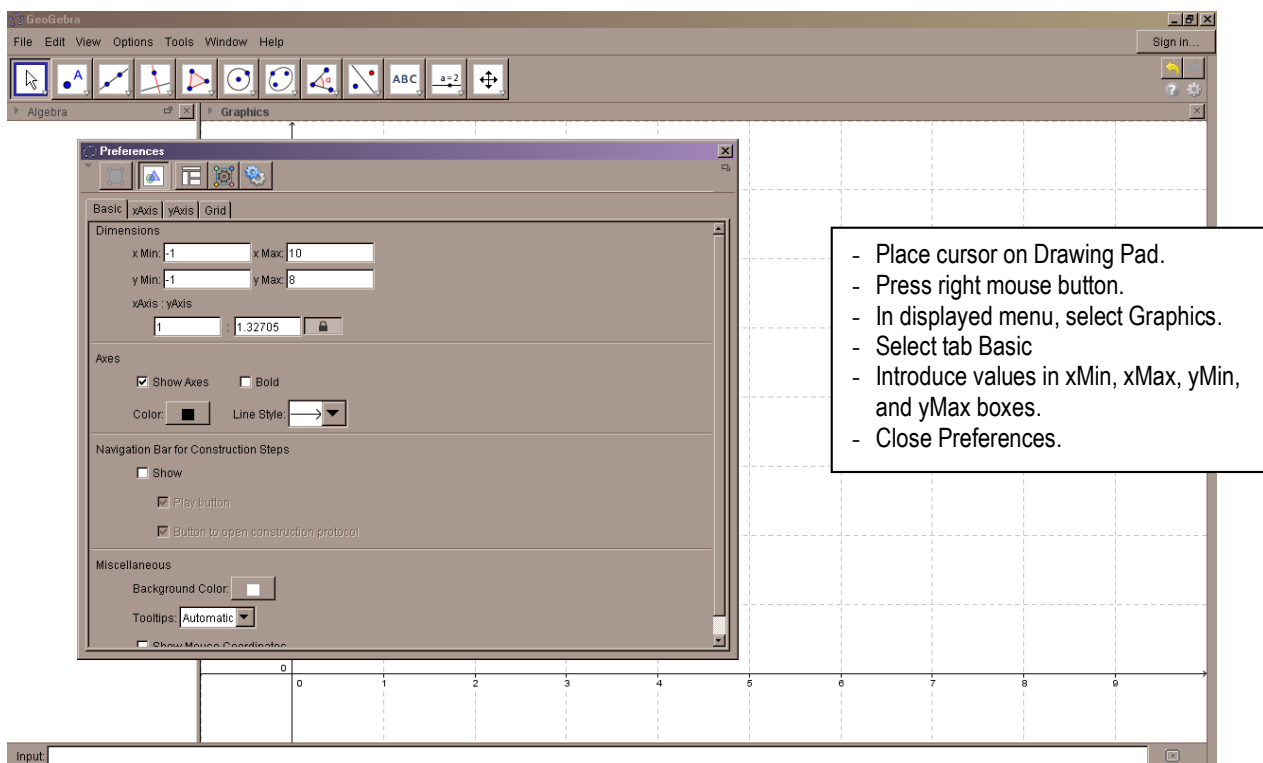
GeoGebra

File Edit View Options Tools Window Help

Sign in...

ABC

a = 2

Algebra

Graphics

Preferences

Basic xAxis yAxis Grid

Dimensions

x Min: -1 x Max: 10

y Min: -1 y Max: 8

xAxis : yAxis

1 : 1.32705

Axes

Show Axes Bold

Color: Line Style:

Navigation Bar for Construction Steps

Show

Play button

Button to open construction protocol

Miscellaneous

Background Color:

Tooltips: Automatic

Show Mouse Coordinates

- Place cursor on Drawing Pad.
- Press right mouse button.
- In displayed menu, select Graphics.
- Select tab Basic
- Introduce values in xMin, xMax, yMin, and yMax boxes.
- Close Preferences.

0

0 1 2 3 4 5 6 7 8 9

Input: